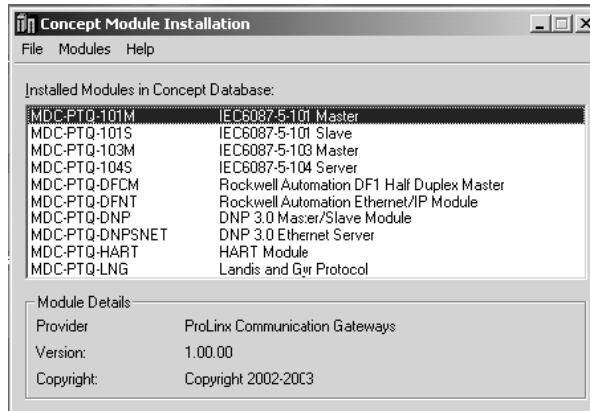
Concept Module Installation

File Modules Help

Installed Modules in Concept Database:

| | |
|---|---|
| MDC-PTQ-101M | IEC6087-5-101 Master |
| MDC-PTQ-101S | IEC6087-5-101 Slave |
| MDC-PTQ-103M | IEC6087-5-103 Master |
| MDC-PTQ-104S | IEC6087-5-104 Server |
| MDC-PTQ-DFCM | Rockwell Automation DF1 Half Duplex Master |
| MDC-PTQ-DFNT | Rockwell Automation Ethernet/IP Module |
| MDC-PTQ-DNP | DNP 3.0 Master/Slave Module |
| MDC-PTQ-DNPSNET | DNP 3.0 Ethernet Server |
| MDC-PTQ-HART | HART Module |
| MDC-PTQ-LNG | Landis and Gyr Protocol |

Module Details

| | |
|---|---|
| Provider | ProLinx Communication Gateways |
| Version: | 1.00.00 |
| Copyright: | Copyright 2002-2003 |